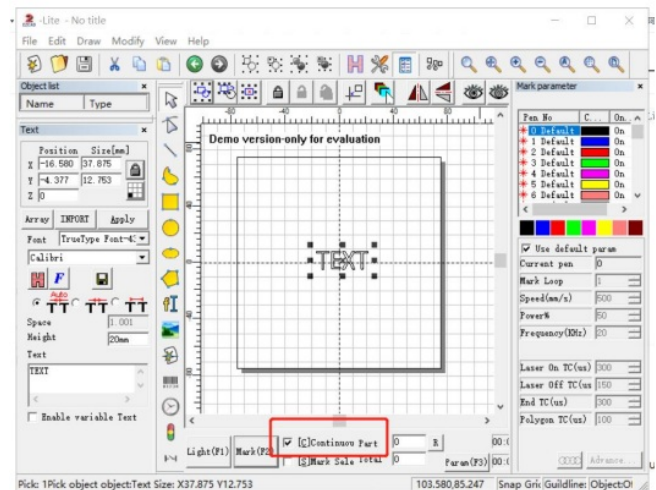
-Lite - No title

File Edit Draw Modify View Help

Object list

| Name | Type |
|---|---|

Text

Position Size[mm]

X -16.580 37.875

Y -4.377 12.753

Z 0

Array INPORT Apply

Font TrueType Font-

Calibri

Space 1.001

Height 20mm

Text

TEXT

Enable variable Text

Demo version-only for evaluation

TEXT

Light(F1) Mark(F2)

[C]Continuou Part 0 R

[S]Mark Sele Total 0

Param(F3)

Mark parameter

| Pen No | C... | On... |
|---|---|---|
| 0 Default | | On |
| 1 Default | | On |
| 2 Default | | On |
| 3 Default | | On |
| 4 Default | | On |
| 5 Default | | On |
| 6 Default | | On |

Use default param

Current pen 0

Mark Loop 1

Speed(mm/s) 500

Power% 50

Frequency(KHz) 20

Laser On TC(us) 300

Laser Off TC(us) 150

End TC(us) 300

Polygon TC(us) 100

Advance...

Pick: 1Pick object object:Text Size: X37.875 Y12.753 103.580,85.247 Snap Gri Guildline: Object:O